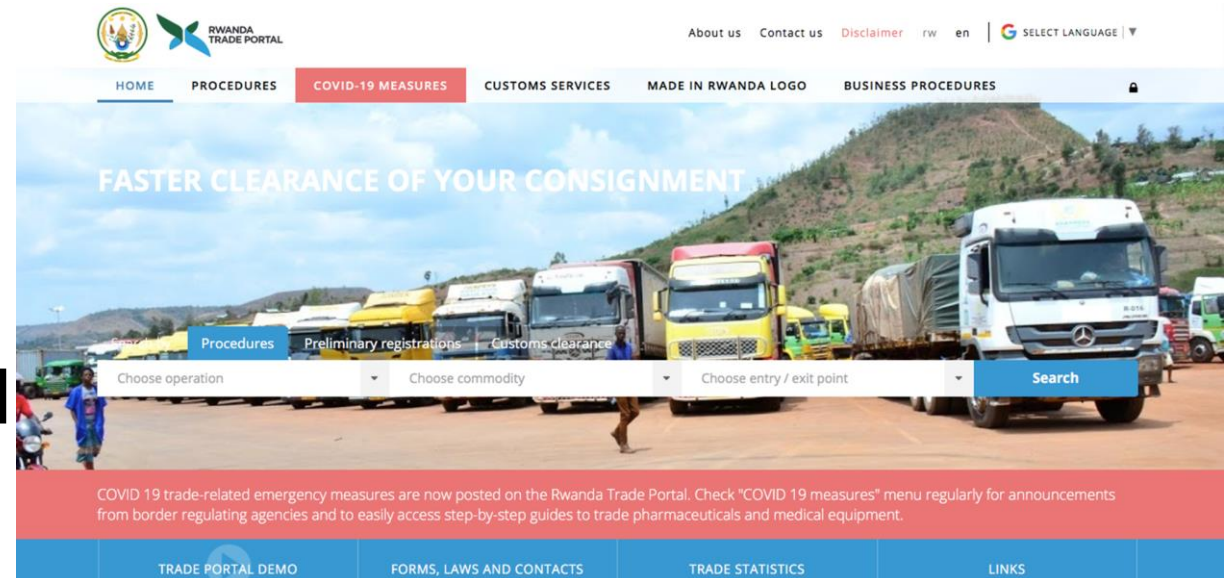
RWANDA TRADE PORTAL

About us Contact us Disclaimer rw en SELECT LANGUAGE ▼

HOME PROCEDURES COVID-19 MEASURES CUSTOMS SERVICES MADE IN RWANDA LOGO BUSINESS PROCEDURES

FASTER CLEARANCE OF YOUR CONSIGNMENT

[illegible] Procedures Preliminary registrations Customs clearance

Choose operation Choose commodity Choose entry / exit point Search

COVID 19 trade-related emergency measures are now posted on the Rwanda Trade Portal. Check "COVID 19 measures" menu regularly for announcements from border regulating agencies and to easily access step-by-step guides to trade pharmaceuticals and medical equipment.

TRADE PORTAL DEMO FORMS, LAWS AND CONTACTS TRADE STATISTICS LINKS